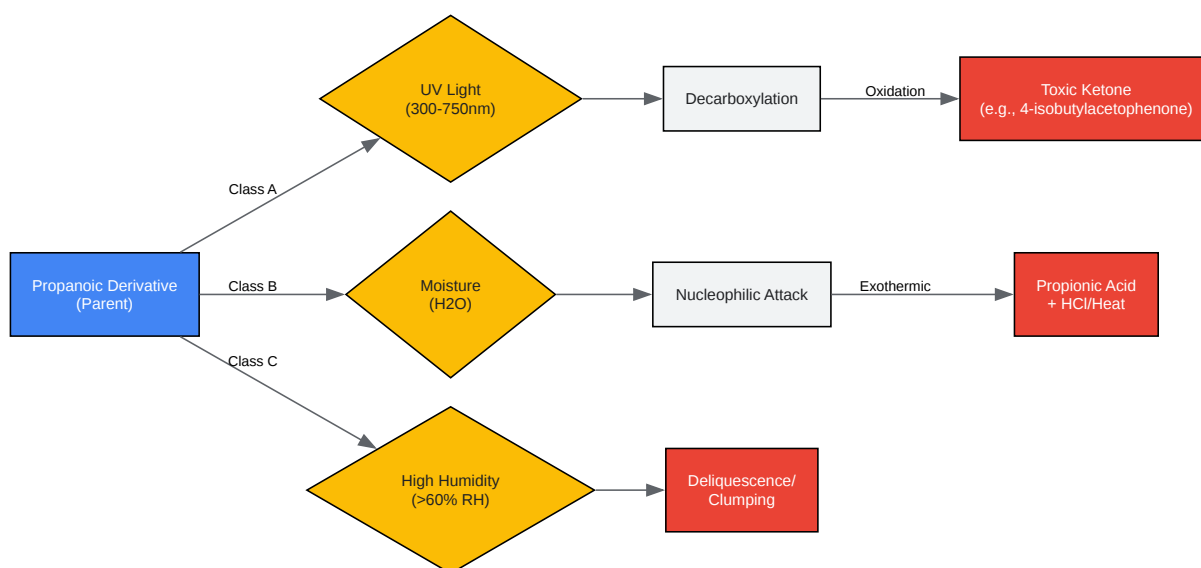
Propanoic Derivative
(Parent)

Class A

UV Light
(300-750nm)

Decarboxylation

Oxidation

Toxic Ketone
(e.g., 4-isobutylacetophenone)

Class B

Moisture
(H2O)

Nucleophilic Attack

Exothermic

Propionic Acid
+ HCl/Heat

Class C

High Humidity
(>60% RH)

Deliquescence/
Clumping